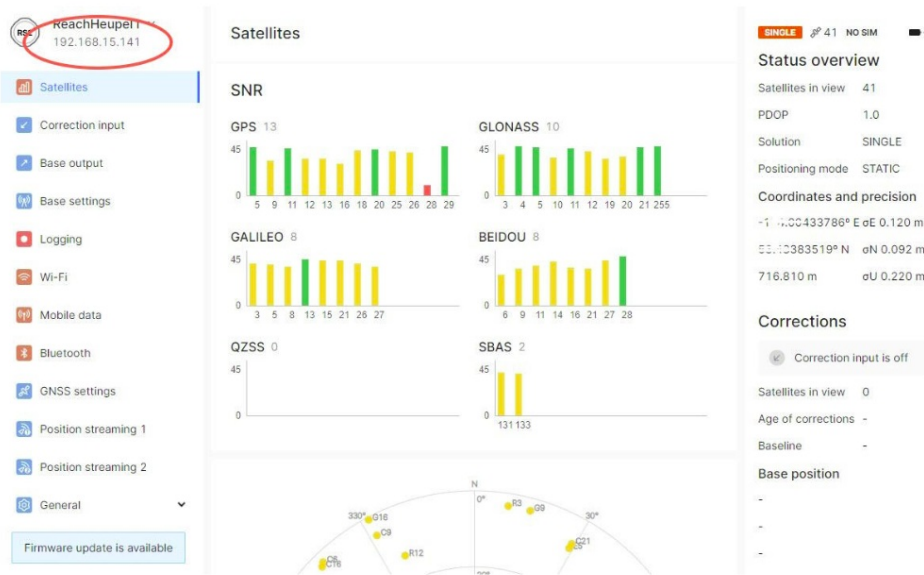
RS2 ReachHeupel1
192.168.15.141

Satellites
Correction input
Base output
Base settings
Logging
Wi-Fi
Mobile data
Bluetooth
GNSS settings
Position streaming 1
Position streaming 2
General

Firmware update is available

Satellites

SNR

GPS 13
45
0
5 9 11 12 13 16 18 20 25 26 28 29

GLONASS 10
45
0
3 4 5 10 11 12 19 20 21 255

GALILEO 8
45
0
3 5 8 13 15 21 26 27

BEIDOU 8
45
0
6 9 11 14 16 21 27 28

QZSS 0
45
0

SBAS 2
45
0
131 133

N
0°
330°
30°
G16
C9
R12
R3
G9
C21
C6
C16

SINGLE 41 NO SIM

Status overview
Satellites in view 41
PDOP 1.0
Solution SINGLE
Positioning mode STATIC

Coordinates and precision
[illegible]00433786° E σE 0.120 m
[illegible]383519° N σN 0.092 m
716.810 m σU 0.220 m

Corrections
Correction input is off
Satellites in view 0
Age of corrections -
Baseline -

Base position
-
-
-